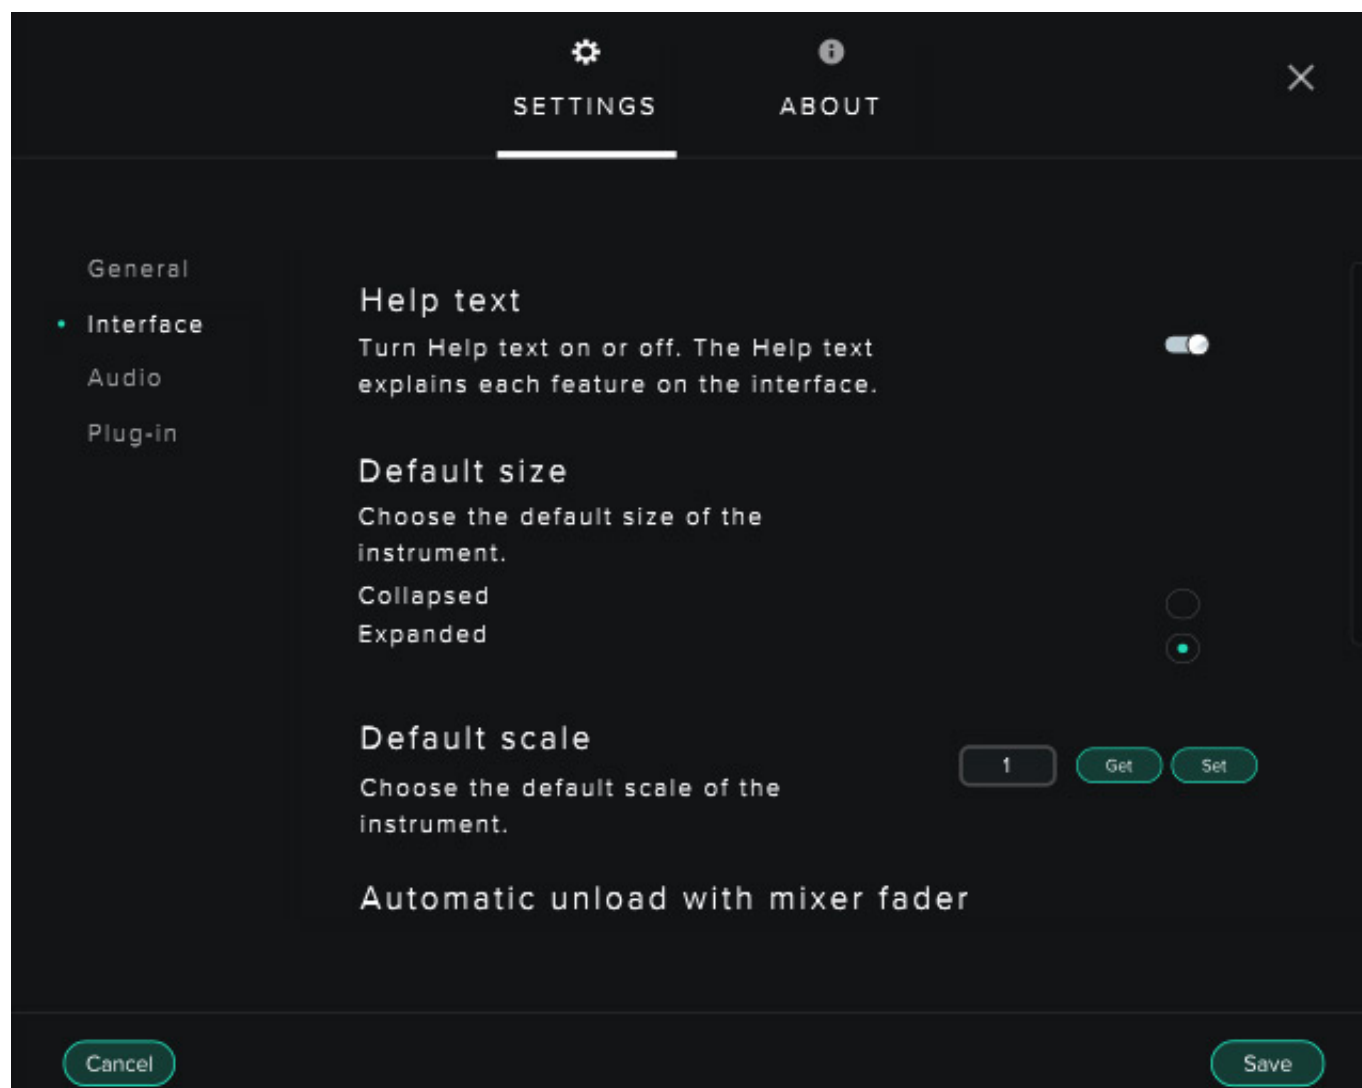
SETTINGS

ABOUT

General

Interface

Audio

Plug-in

Help text

Turn Help text on or off. The Help text explains each feature on the interface.

Default size

Choose the default size of the instrument.

Collapsed

Expanded

Default scale

Choose the default scale of the instrument.

1

Get

Set

Automatic unload with mixer fader

Cancel

Save